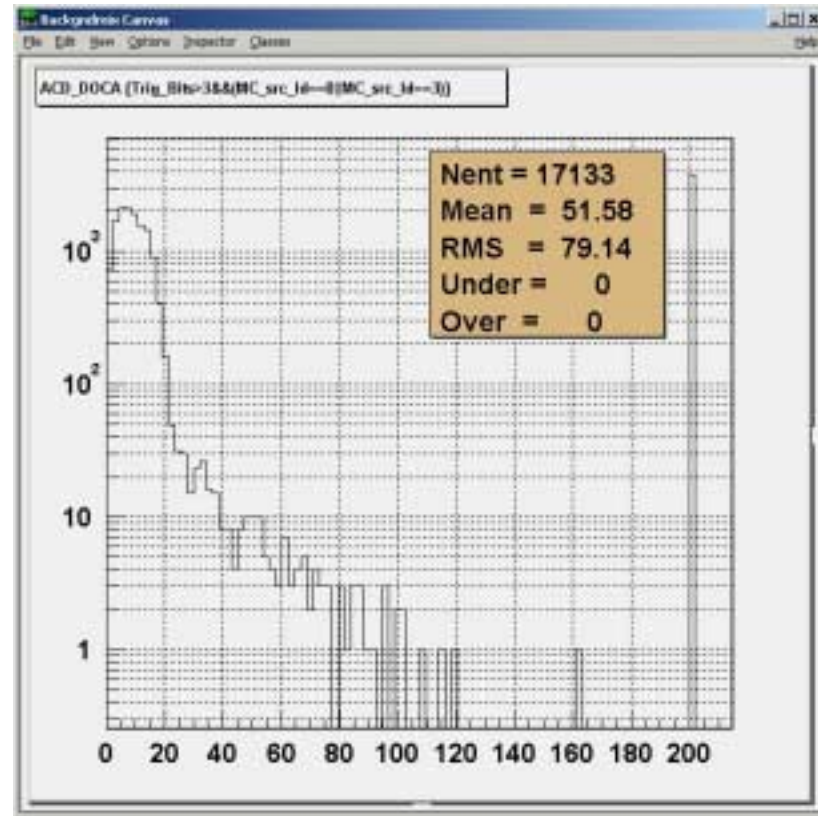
Backgndmdn Canvas

File Edit View Options Inspector Classes

Help

ACD_DOCA {Trig_Bits>3&&(MC_src_Id==0||MC_src_Id==3)}

Nent = 17133
Mean = 51.58
RMS = 79.14
Under = 0
Over = 0

$10^3$

$10^2$

10

1

0 20 40 60 80 100 120 140 160 180 200